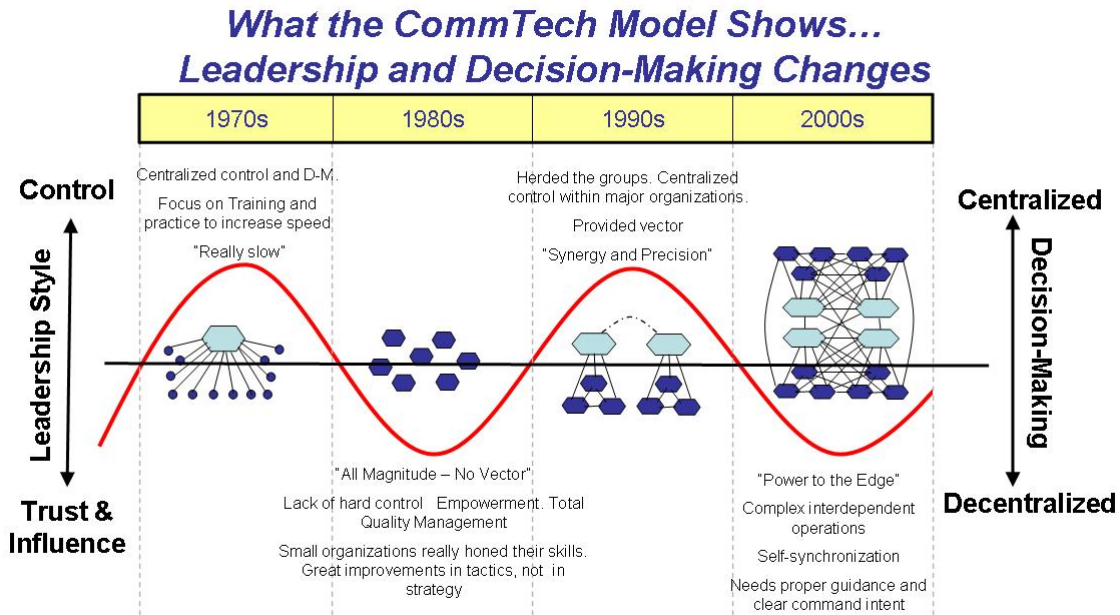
What the CommTech Model Shows…
Leadership and Decision-Making Changes

| 1970s | 1980s | 1990s | 2000s |
|---|---|---|---|

Control

Leadership Style

Trust & Influence

Centralized control and D-M.

Focus on Training and practice to increase speed

"Really slow"

Herded the groups. Centralized control within major organizations.

Provided vector

"Synergy and Precision"

Centralized

Decision-Making

Decentralized

"All Magnitude – No Vector"

Lack of hard control Empowerment. Total Quality Management

Small organizations really honed their skills. Great improvements in tactics, not in strategy

"Power to the Edge"

Complex interdependent operations

Self-synchronization

Needs proper guidance and clear command intent